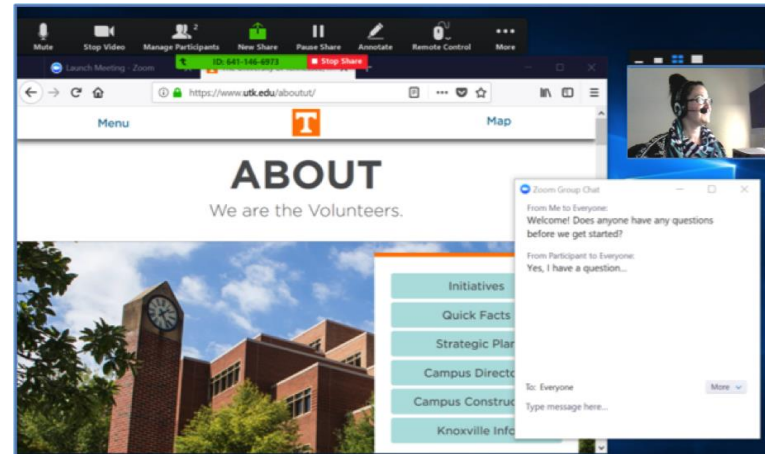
Mute Stop Video Manage Participants 2 New Share Pause Share Annotate Remote Control More

ID: 641-146-6973 Stop Share

Launch Meeting - Zoom

https://www.utk.edu/aboutut/

Menu

T

Map

ABOUT

We are the Volunteers.

Initiatives

Quick Facts

Strategic Plan

Campus Directo

Campus Constru

Knoxville Info

Zoom Group Chat

From Me to Everyone:
Welcome! Does anyone have any questions before we get started?

From Participant to Everyone:
Yes, I have a question...

To: Everyone

More

Type message here...